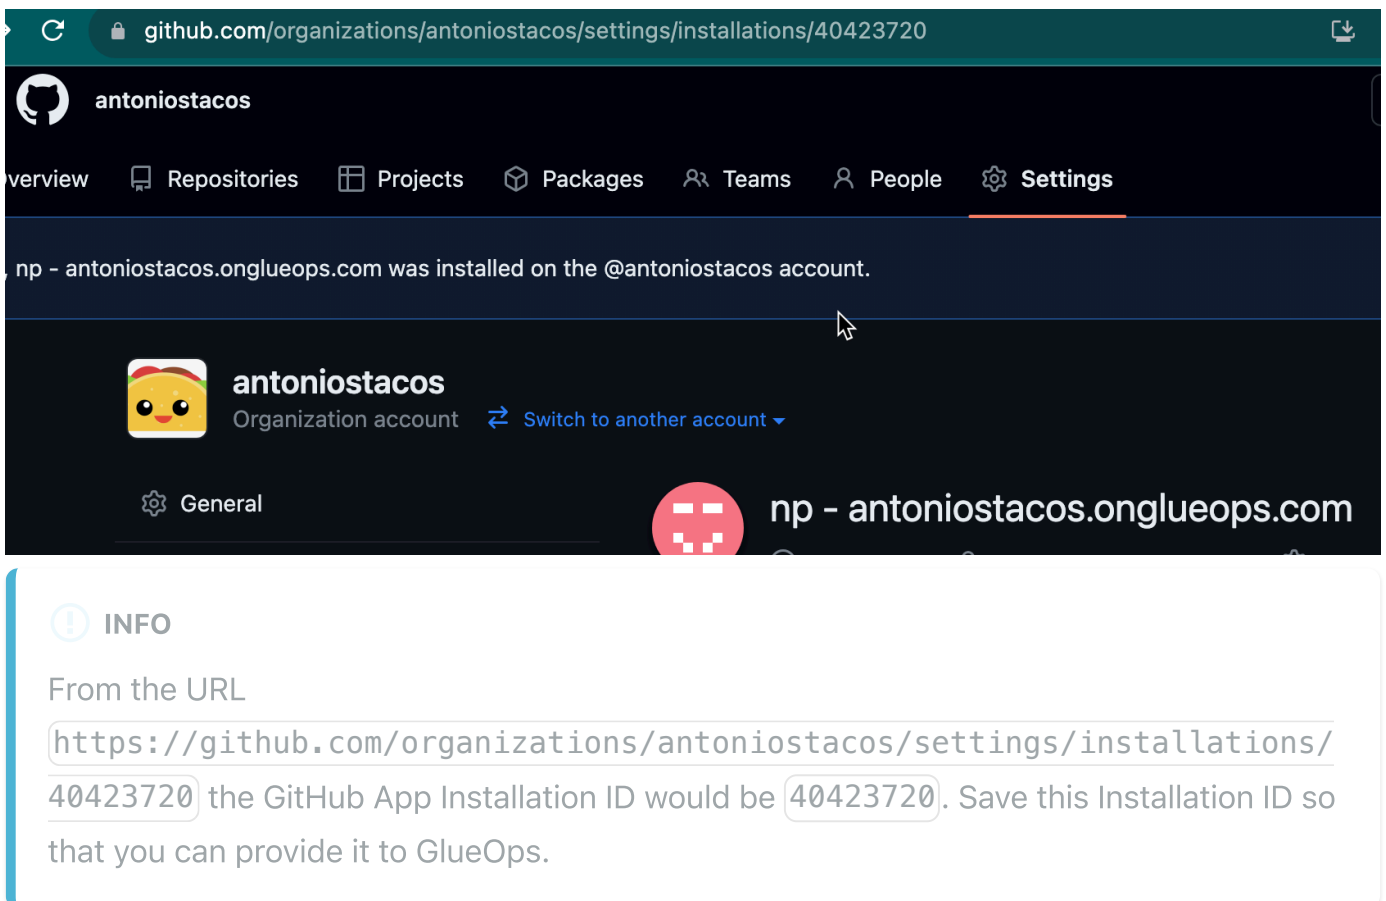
github.com/organizations/antoniostacos/settings/installations/40423720

antoniostacos

verview Repositories Projects Packages Teams People Settings

np - antoniostacos.onglueops.com was installed on the @antoniostacos account.

antoniostacos
Organization account Switch to another account

General

np - antoniostacos.onglueops.com

INFO

From the URL `https://github.com/organizations/antoniostacos/settings/installations/40423720` the GitHub App Installation ID would be `40423720`. Save this Installation ID so that you can provide it to GlueOps.